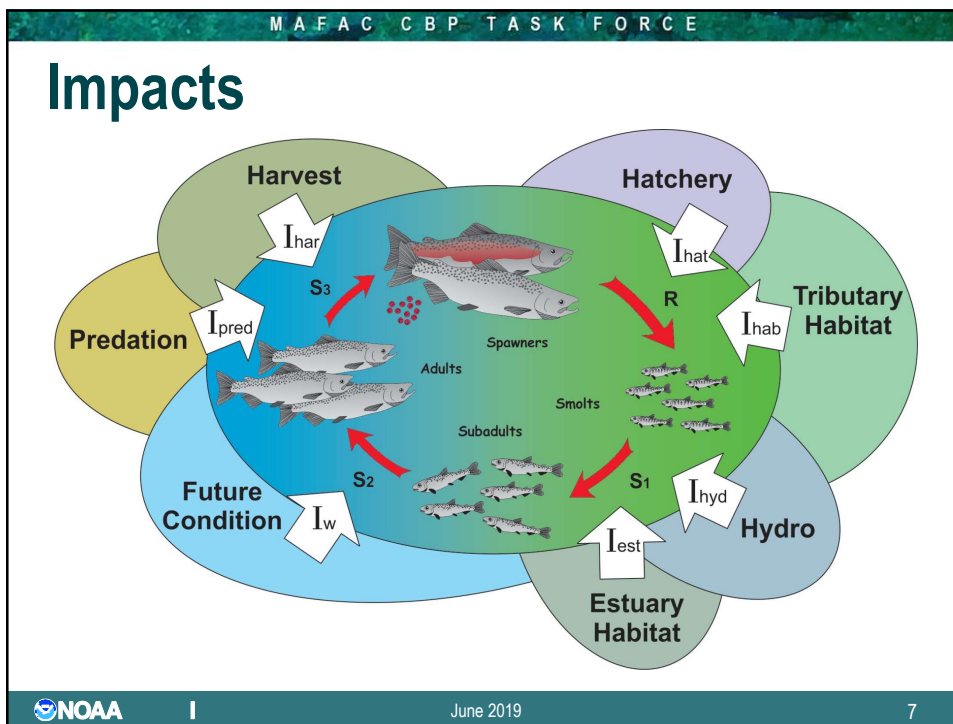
MAFAC CBP TASK FORCE

Impacts

Harvest

Hatchery

Tributary Habitat

Predation

Future Condition

Hydro

Estuary Habitat

$I_{har}$

$I_{hat}$

$I_{pred}$

$I_{hab}$

$I_{w}$

$I_{hyd}$

$I_{est}$

$S_3$

R

Spawners

Adults

Smolts

Subadults

$S_2$

$S_1$

NOAA

June 2019

7